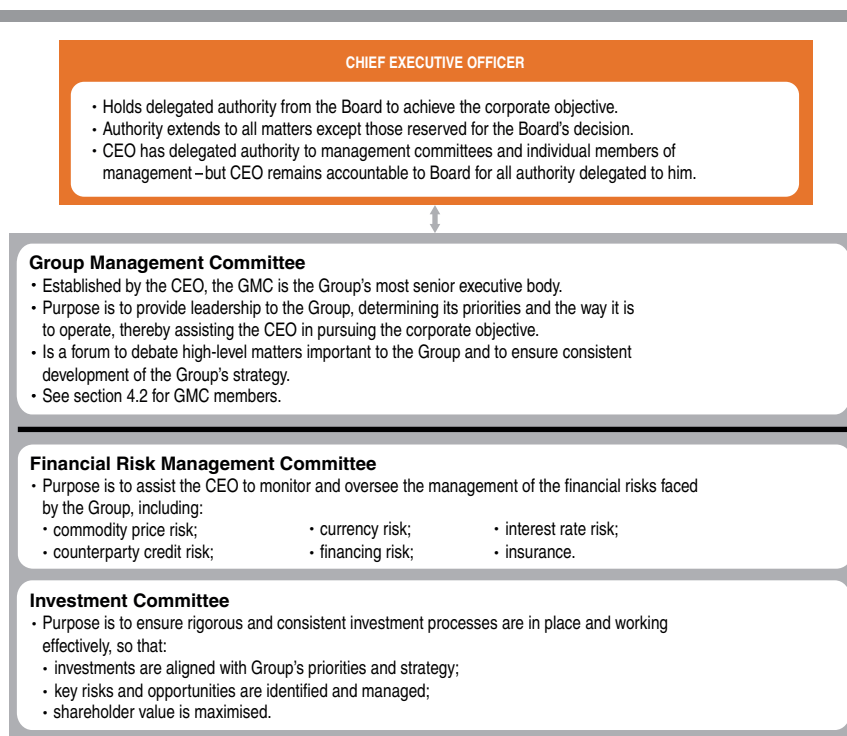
CHIEF EXECUTIVE OFFICER

• Holds delegated authority from the Board to achieve the corporate objective.
• Authority extends to all matters except those reserved for the Board's decision.
• CEO has delegated authority to management committees and individual members of management – but CEO remains accountable to Board for all authority delegated to him.

Group Management Committee
• Established by the CEO, the GMC is the Group's most senior executive body.
• Purpose is to provide leadership to the Group, determining its priorities and the way it is to operate, thereby assisting the CEO in pursuing the corporate objective.
• Is a forum to debate high-level matters important to the Group and to ensure consistent development of the Group's strategy.
• See section 4.2 for GMC members.

Financial Risk Management Committee
• Purpose is to assist the CEO to monitor and oversee the management of the financial risks faced by the Group, including:
• commodity price risk;
• currency risk;
• interest rate risk;
• counterparty credit risk;
• financing risk;
• insurance.

Investment Committee
• Purpose is to ensure rigorous and consistent investment processes are in place and working effectively, so that:
• investments are aligned with Group's priorities and strategy;
• key risks and opportunities are identified and managed;
• shareholder value is maximised.